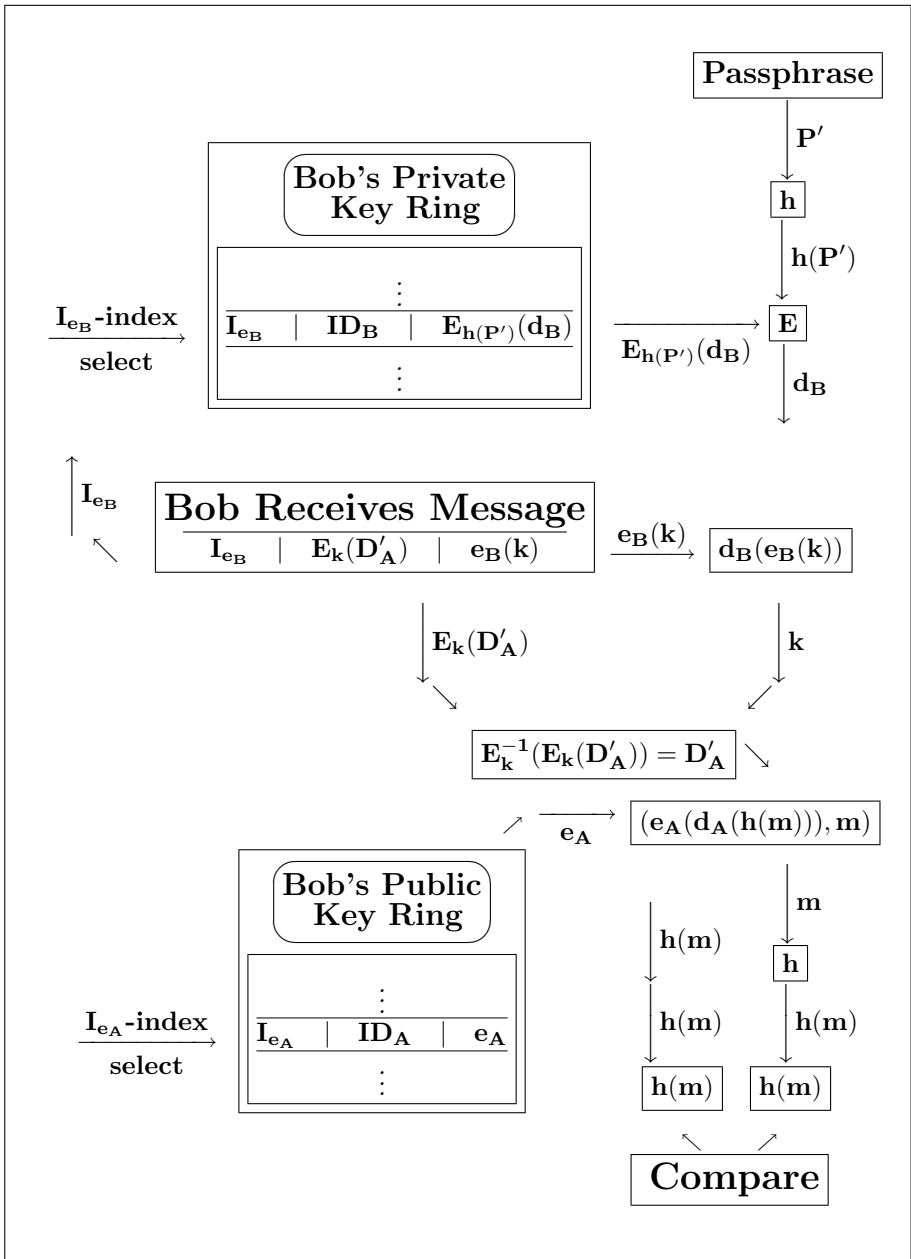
Passphrase

$\mathbf{P'}$

$\mathbf{h}$

$\mathbf{h(P')}$

Bob's Private Key Ring

$\vdots$

| $\mathbf{I_{e_B}}$ | $\mathbf{ID_B}$ | $\mathbf{E_{h(P')}(d_B)}$ |
|---|---|---|

$\vdots$

$\mathbf{I_{e_B}}$-index

select

$\mathbf{E_{h(P')}(d_B)}$

$\mathbf{E}$

$\mathbf{d_B}$

$\mathbf{I_{e_B}}$

Bob Receives Message

| $\mathbf{I_{e_B}}$ | $\mathbf{E_k(D'_A)}$ | $\mathbf{e_B(k)}$ |
|---|---|---|

$\mathbf{e_B(k)}$

$\mathbf{d_B(e_B(k))}$

$\mathbf{E_k(D'_A)}$

$\mathbf{k}$

$\mathbf{E_k^{-1}(E_k(D'_A)) = D'_A}$

$\mathbf{e_A}$

$\mathbf{(e_A(d_A(h(m))), m)}$

Bob's Public Key Ring

$\vdots$

| $\mathbf{I_{e_A}}$ | $\mathbf{ID_A}$ | $\mathbf{e_A}$ |
|---|---|---|

$\vdots$

$\mathbf{I_{e_A}}$-index

select

$\mathbf{m}$

$\mathbf{h(m)}$

$\mathbf{h}$

$\mathbf{h(m)}$

$\mathbf{h(m)}$

$\mathbf{h(m)}$

$\mathbf{h(m)}$

Compare